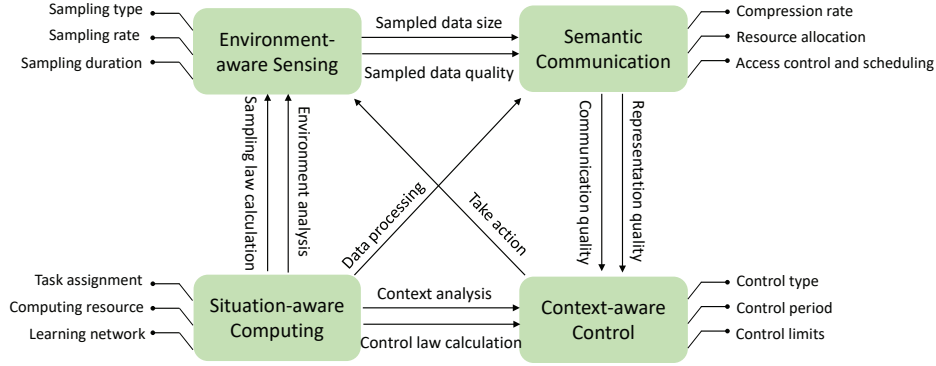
Sampling type
Sampling rate
Sampling duration

Environment-aware Sensing

Sampled data size
Sampled data quality

Semantic Communication

Compression rate
Resource allocation
Access control and scheduling

Sampling law calculation
Environment analysis

Data processing
Take action

Communication quality
Representation quality

Task assignment
Computing resource
Learning network

Situation-aware Computing

Context analysis
Control law calculation

Context-aware Control

Control type
Control period
Control limits